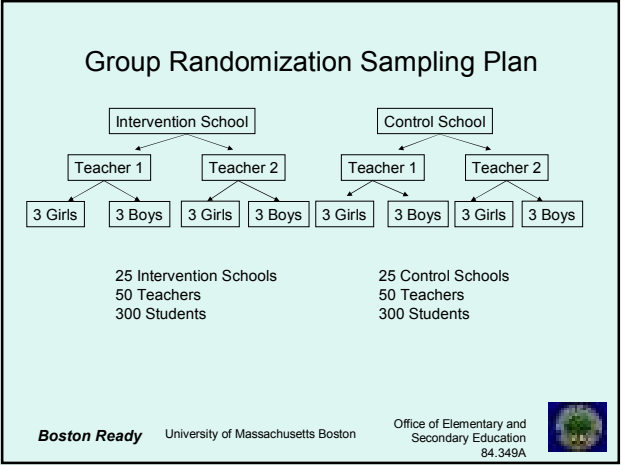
Group Randomization Sampling Plan

Intervention School

Teacher 1

Teacher 2

3 Girls

3 Boys

3 Girls

3 Boys

Control School

Teacher 1

Teacher 2

3 Girls

3 Boys

3 Girls

3 Boys

25 Intervention Schools
50 Teachers
300 Students

25 Control Schools
50 Teachers
300 Students

Boston Ready

University of Massachusetts Boston

Office of Elementary and Secondary Education
84.349A